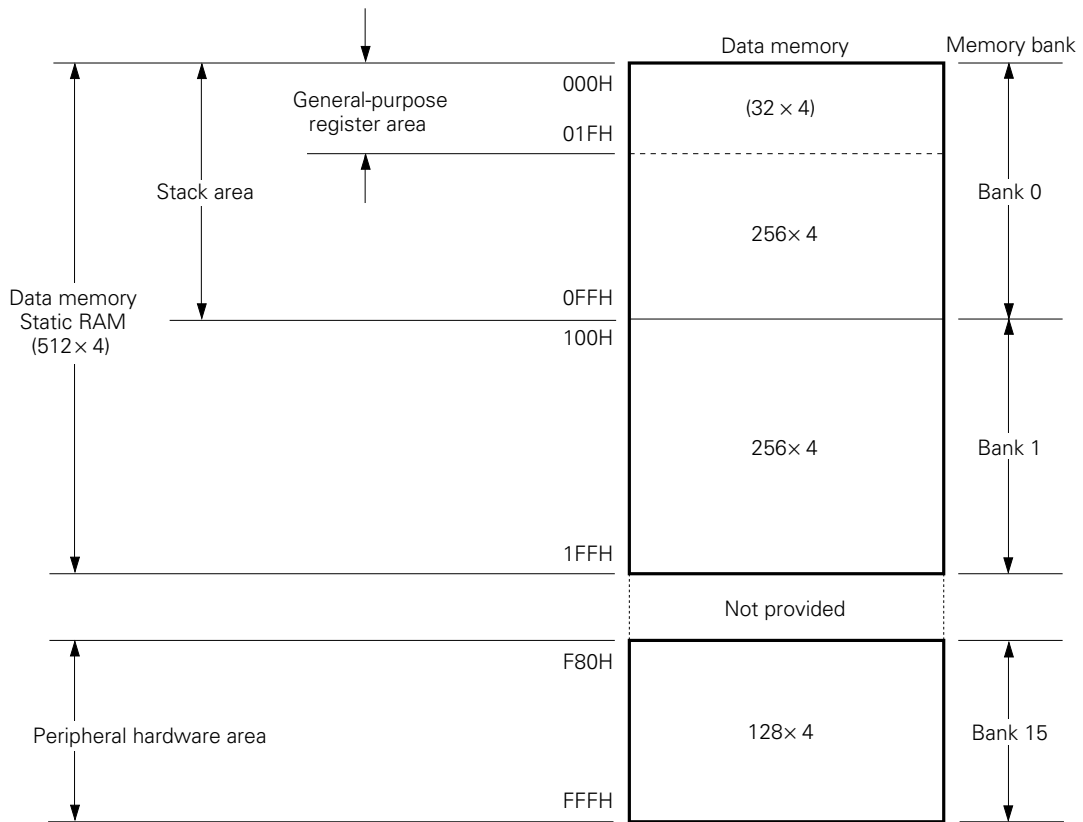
Data memory

Memory bank

General-purpose register area

000H

$(32 \times 4)$

01FH

Stack area

Bank 0

$256 \times 4$

Data memory Static RAM $(512 \times 4)$

0FFH

100H

$256 \times 4$

Bank 1

1FFH

Not provided

F80H

Peripheral hardware area

$128 \times 4$

Bank 15

FFFH